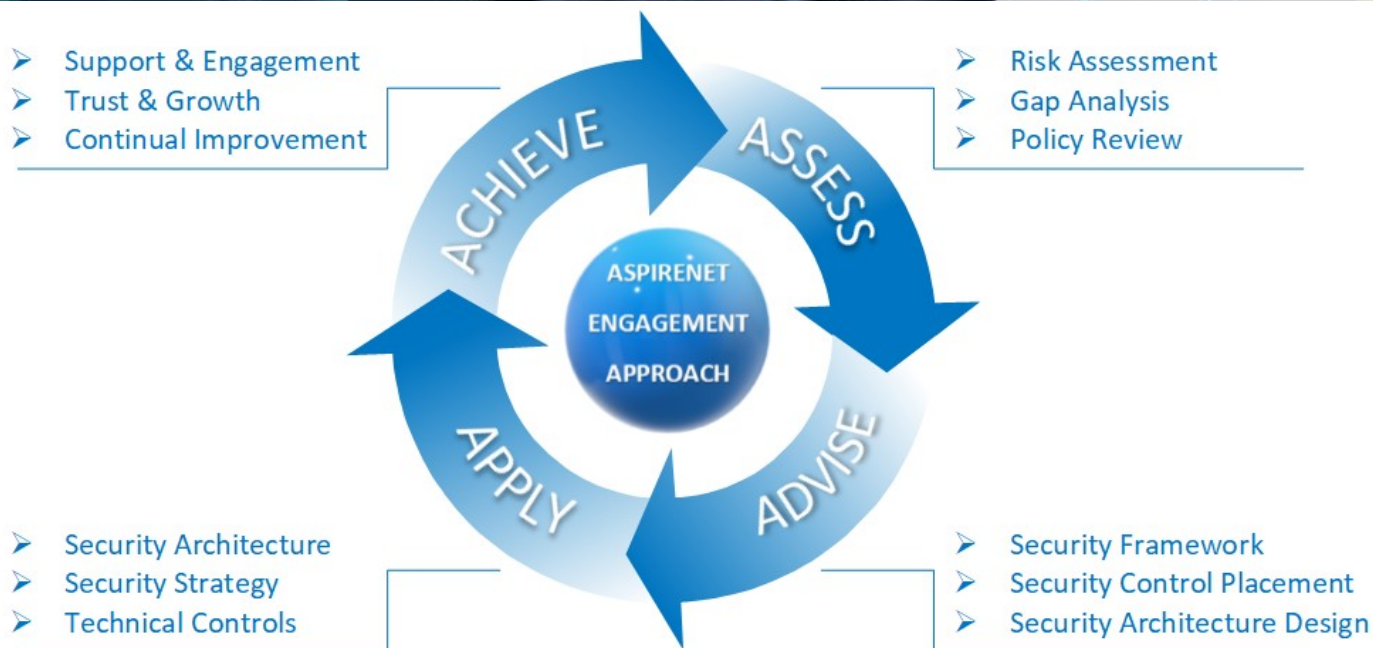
➢ Support & Engagement
➢ Trust & Growth
➢ Continual Improvement

➢ Risk Assessment
➢ Gap Analysis
➢ Policy Review

ACHIEVE

ASSESS

ASPIRENET
ENGAGEMENT
APPROACH

APPLY

ADVISE

➢ Security Architecture
➢ Security Strategy
➢ Technical Controls

➢ Security Framework
➢ Security Control Placement
➢ Security Architecture Design